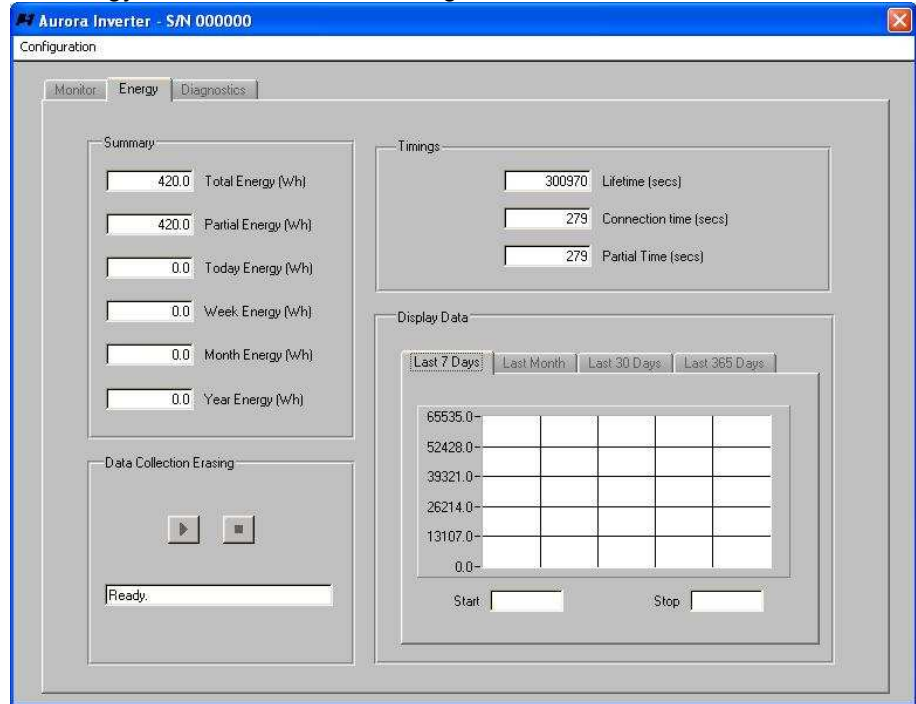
Aurora Inverter - S/N 000000

Configuration

Monitor | Energy | Diagnostics

Summary

420.0 Total Energy (Wh)

420.0 Partial Energy (Wh)

0.0 Today Energy (Wh)

0.0 Week Energy (Wh)

0.0 Month Energy (Wh)

0.0 Year Energy (Wh)

Timings

300970 Lifetime (secs)

279 Connection time (secs)

279 Partial Time (secs)

Display Data

Last 7 Days | Last Month | Last 30 Days | Last 365 Days

65535.0
52428.0
39321.0
26214.0
13107.0
0.0

Start

Stop

Data Collection Erasing

Ready.